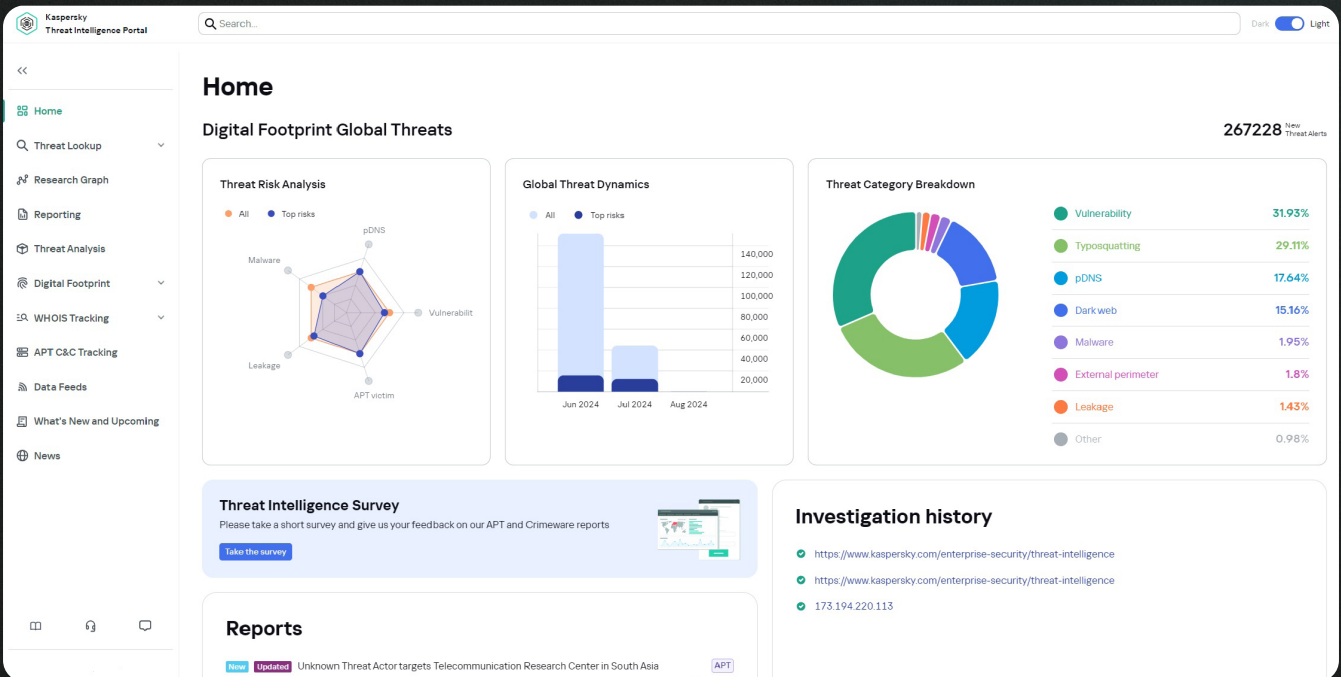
Kaspersky
Threat Intelligence Portal

Search...

Dark Light

Home

Threat Lookup

Research Graph

Reporting

Threat Analysis

Digital Footprint

WHOIS Tracking

APT C&C Tracking

Data Feeds

What's New and Upcoming

News

Home

Digital Footprint Global Threats

267228 New Threat Alerts

Threat Risk Analysis

All Top risks

pDNS
Malware
Vulnerabilit
Leakage
APT victim

Global Threat Dynamics

All Top risks

140,000
120,000
100,000
80,000
60,000
40,000
20,000

Jun 2024 Jul 2024 Aug 2024

Threat Category Breakdown

| | |
|---|---|
| Vulnerability | 31.93% |
| Typosquatting | 29.11% |
| pDNS | 17.64% |
| Dark web | 15.16% |
| Malware | 1.95% |
| External perimeter | 1.8% |
| Leakage | 1.43% |
| Other | 0.98% |

Threat Intelligence Survey

Please take a short survey and give us your feedback on our APT and Crimeware reports

Take the survey

Investigation history

https://www.kaspersky.com/enterprise-security/threat-intelligence

https://www.kaspersky.com/enterprise-security/threat-intelligence

173.194.220.113

Reports

New Updated Unknown Threat Actor targets Telecommunication Research Center in South Asia APT